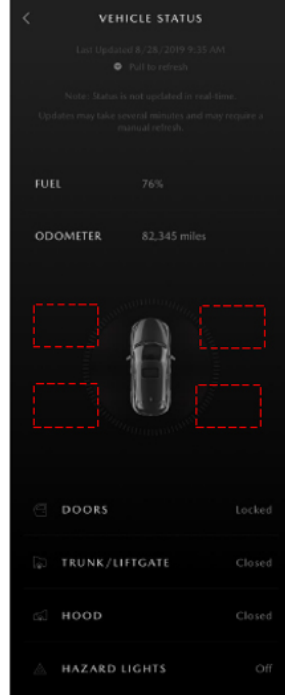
VEHICLE STATUS

Last Updated 8/28/2019 9:35 AM

Pull to refresh

Note: Status is not updated in real-time.

Updates may take several minutes and may require a manual refresh.

FUEL 76%

ODOMETER 82,345 miles

DOORS Locked

TRUNK/LIFTGATE Closed

HOOD Closed

HAZARD LIGHTS Off